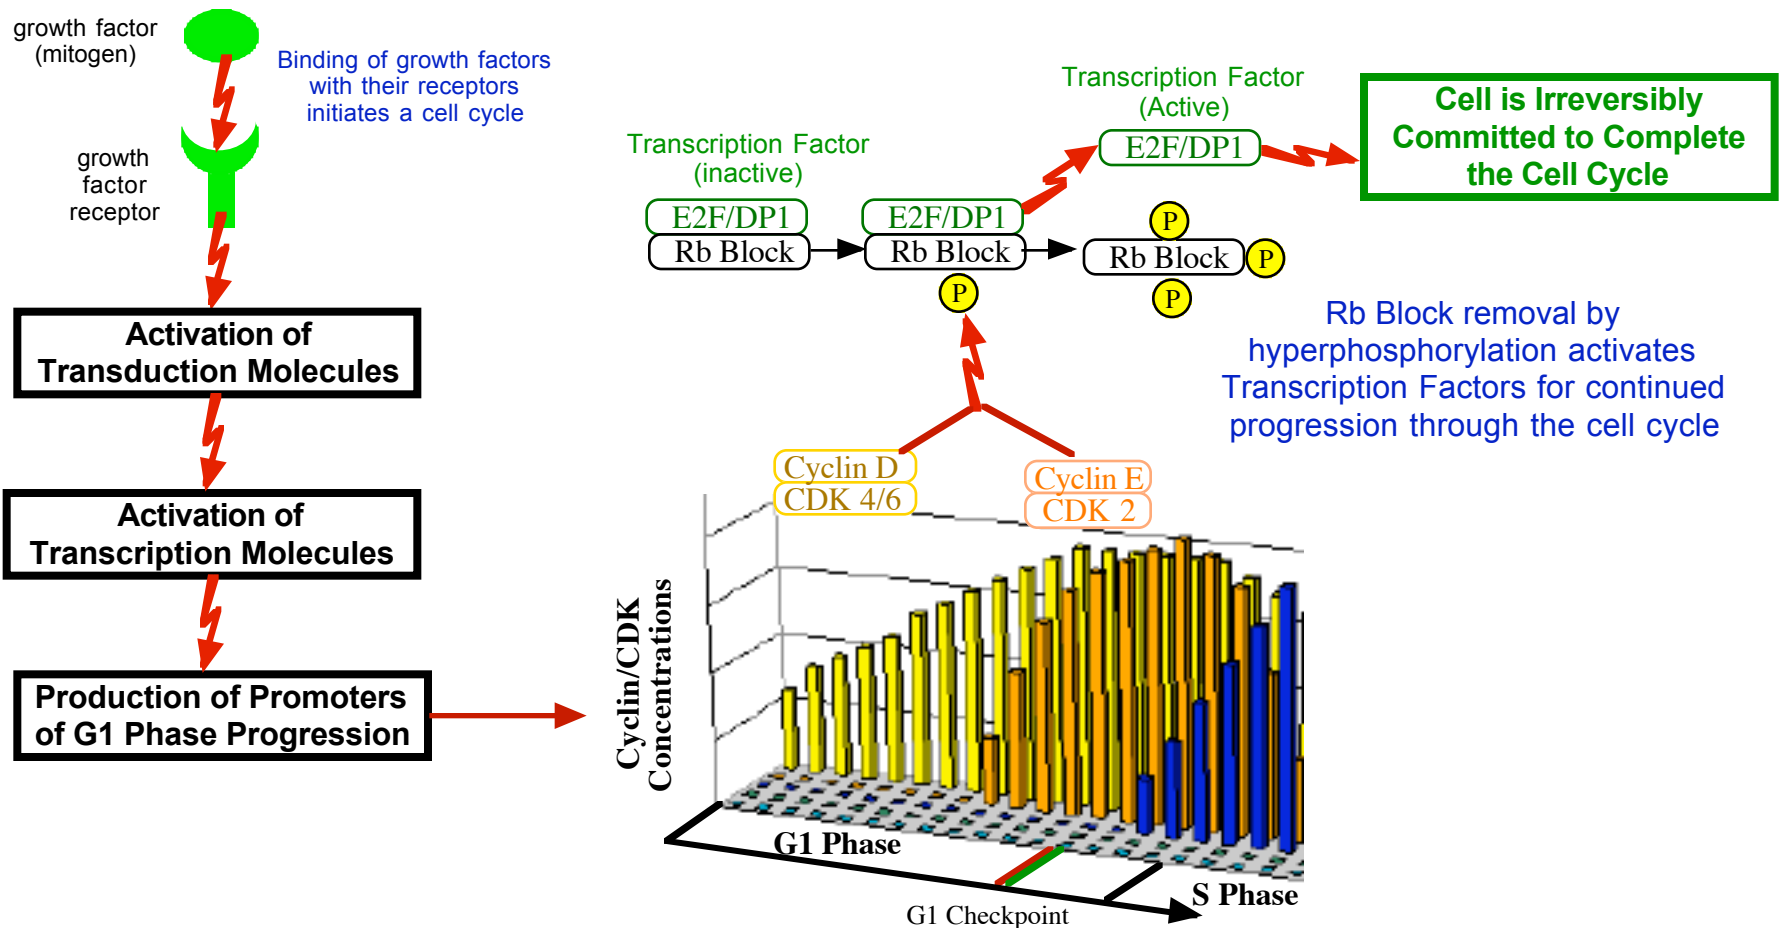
growth factor (mitogen)

Binding of growth factors with their receptors initiates a cell cycle

growth factor receptor

Activation of Transduction Molecules

Activation of Transcription Molecules

Production of Promoters of G1 Phase Progression

Transcription Factor (inactive)

E2F/DP1
Rb Block

E2F/DP1
Rb Block
P

Transcription Factor (Active)

E2F/DP1

Cell is Irreversibly Committed to Complete the Cell Cycle

P
Rb Block
P
P

Rb Block removal by hyperphosphorylation activates Transcription Factors for continued progression through the cell cycle

Cyclin D
CDK 4/6

Cyclin E
CDK 2

Cyclin/CDK Concentrations

G1 Phase

G1 Checkpoint

S Phase